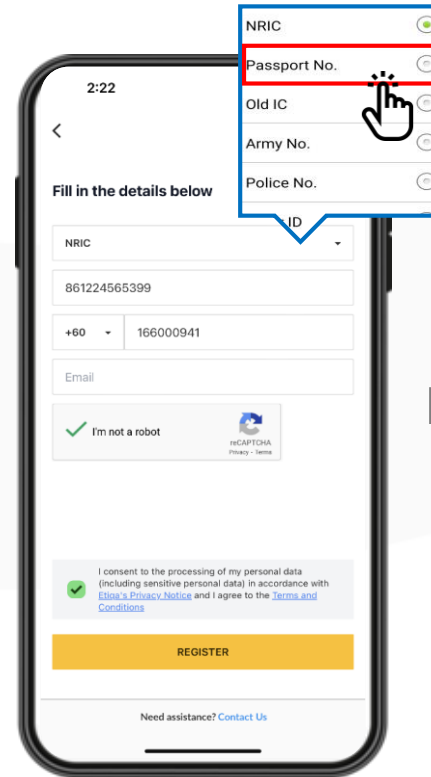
NRIC

Passport No.

Old IC

Army No.

Police No.

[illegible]ID

2:22

<

Fill in the details below

NRIC

861224565399

+60

166000941

Email

I'm not a robot

reCAPTCHA
Privacy - Terms

I consent to the processing of my personal data (including sensitive personal data) in accordance with Etiqa's Privacy Notice and I agree to the Terms and Conditions

REGISTER

Need assistance? Contact Us